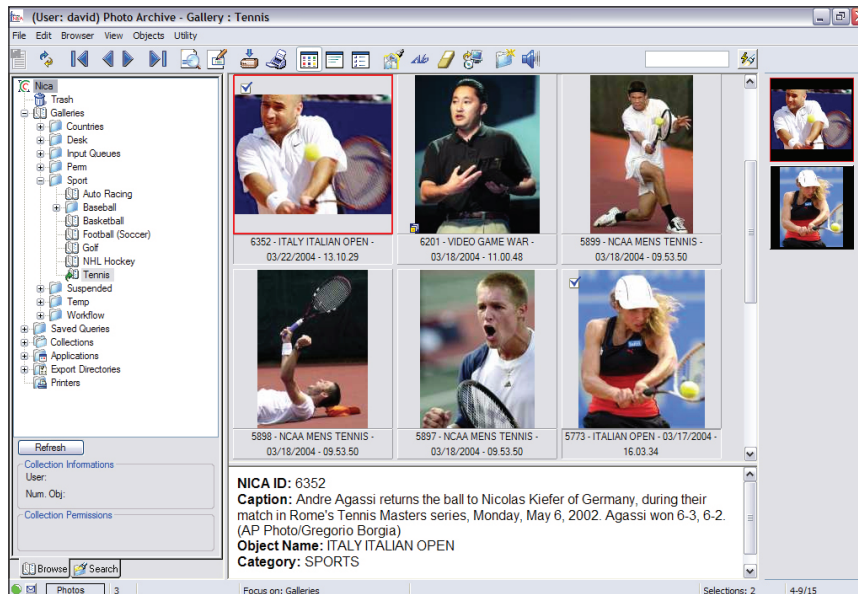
(User: david) Photo Archive - Gallery : Tennis

File Edit Browser View Objects Utility

Nica
Trash
Galleries
Countries
Desk
Input Queues
Perm
Sport
Auto Racing
Baseball
Basketball
Football (Soccer)
Golf
NHL Hockey
Tennis
Suspended
Temp
Workflow
Saved Queries
Collections
Applications
Export Directories
Printers

Refresh

Collection Informations
User:
Num. Obj:

Collection Permissions

Browse Search

6352 - ITALY ITALIAN OPEN - 03/22/2004 - 13.10.29

6201 - VIDEO GAME WAR - 03/18/2004 - 11.00.48

5899 - NCAA MENS TENNIS - 03/18/2004 - 09.53.50

5898 - NCAA MENS TENNIS - 03/18/2004 - 09.53.50

5897 - NCAA MENS TENNIS - 03/18/2004 - 09.53.50

5773 - ITALIAN OPEN - 03/17/2004 - 16.03.34

**NICA ID:** 6352
**Caption:** Andre Agassi returns the ball to Nicolas Kiefer of Germany, during their match in Rome's Tennis Masters series, Monday, May 6, 2002. Agassi won 6-3, 6-2. (AP Photo/Gregorio Borgia)
**Object Name:** ITALY ITALIAN OPEN
**Category:** SPORTS

Photos 3 Focus on: Galleries Selections: 2 4-9/15